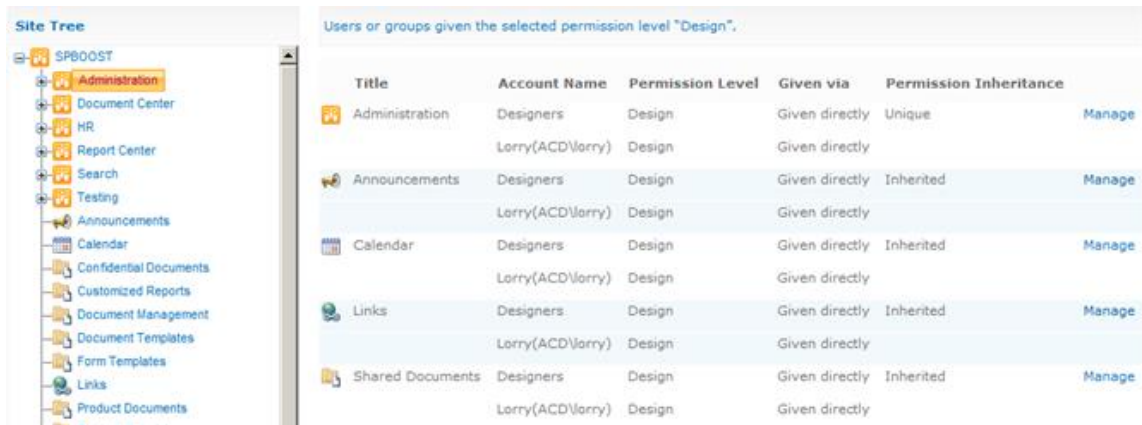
Site Tree

SPBOOST
Administration
Document Center
HR
Report Center
Search
Testing
Announcements
Calendar
Confidential Documents
Customized Reports
Document Management
Document Templates
Form Templates
Links
Product Documents

Users or groups given the selected permission level "Design".

| | Title | Account Name | Permission Level | Given via | Permission Inheritance | |
|---|---|---|---|---|---|---|
| | Administration | Designers | Design | Given directly | Unique | Manage |
| | | Lorry(ACD\lorry) | Design | Given directly | | |
| | Announcements | Designers | Design | Given directly | Inherited | Manage |
| | | Lorry(ACD\lorry) | Design | Given directly | | |
| | Calendar | Designers | Design | Given directly | Inherited | Manage |
| | | Lorry(ACD\lorry) | Design | Given directly | | |
| | Links | Designers | Design | Given directly | Inherited | Manage |
| | | Lorry(ACD\lorry) | Design | Given directly | | |
| | Shared Documents | Designers | Design | Given directly | Inherited | Manage |
| | | Lorry(ACD\lorry) | Design | Given directly | | |